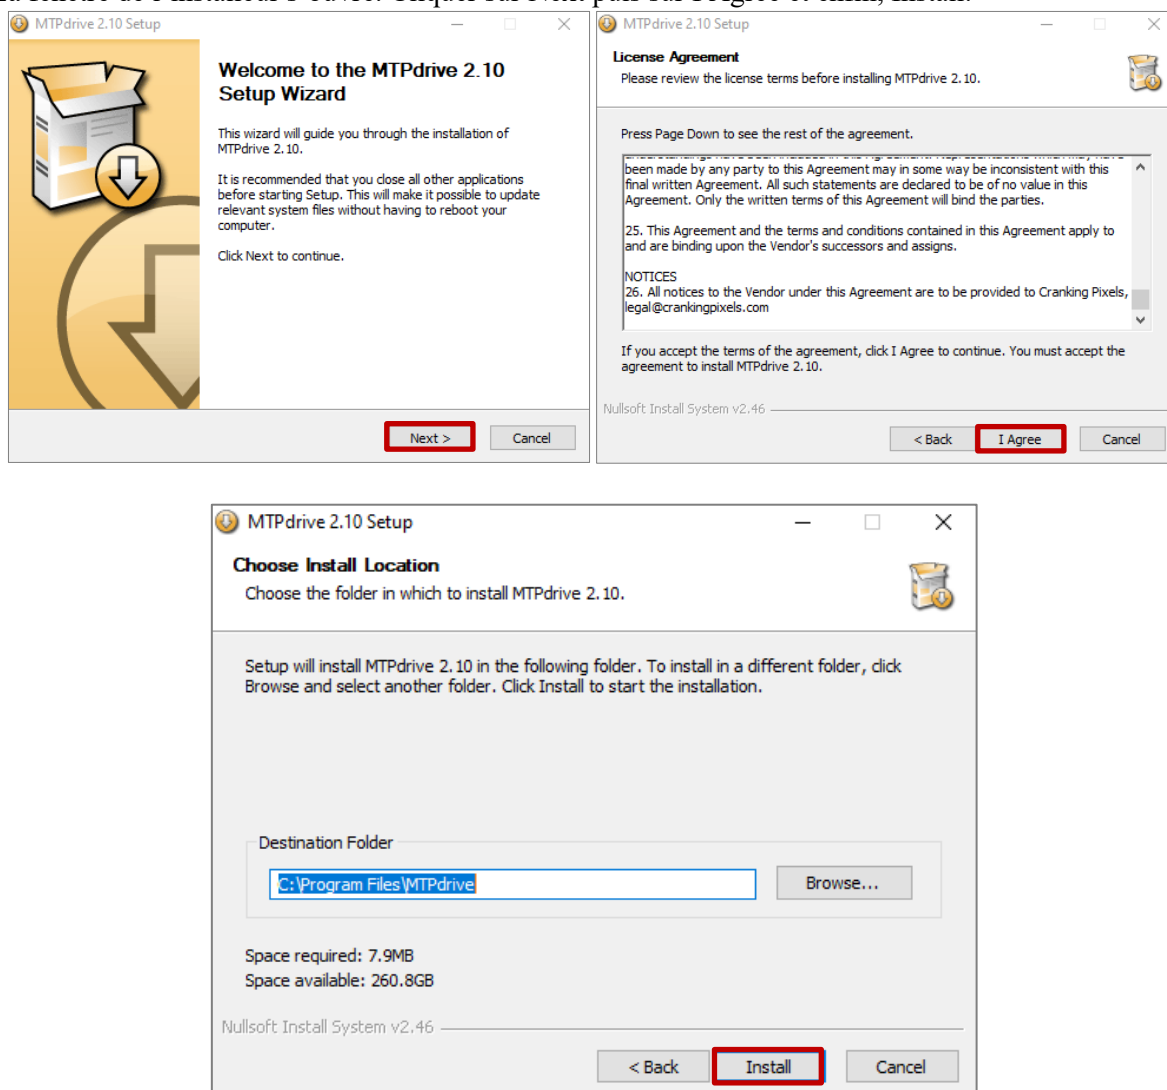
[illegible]

MTPdrive 2.10 Setup

Welcome to the MTPdrive 2.10 Setup Wizard

This wizard will guide you through the installation of MTPdrive 2.10.

It is recommended that you close all other applications before starting Setup. This will make it possible to update relevant system files without having to reboot your computer.

Click Next to continue.

Next > Cancel

MTPdrive 2.10 Setup

License Agreement
Please review the license terms before installing MTPdrive 2.10.

Press Page Down to see the rest of the agreement.

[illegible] been made by any party to this Agreement may in some way be inconsistent with this final written Agreement. All such statements are declared to be of no value in this Agreement. Only the written terms of this Agreement will bind the parties.

25. This Agreement and the terms and conditions contained in this Agreement apply to and are binding upon the Vendor's successors and assigns.

NOTICES
26. All notices to the Vendor under this Agreement are to be provided to Cranking Pixels, legal@crankingpixels.com

If you accept the terms of the agreement, click I Agree to continue. You must accept the agreement to install MTPdrive 2.10.

Nullsoft Install System v2.46

< Back I Agree Cancel

MTPdrive 2.10 Setup

Choose Install Location
Choose the folder in which to install MTPdrive 2.10.

Setup will install MTPdrive 2.10 in the following folder. To install in a different folder, click Browse and select another folder. Click Install to start the installation.

Destination Folder

C:\Program Files\MTPdrive

Browse...

Space required: 7.9MB
Space available: 260.8GB

Nullsoft Install System v2.46

< Back Install Cancel